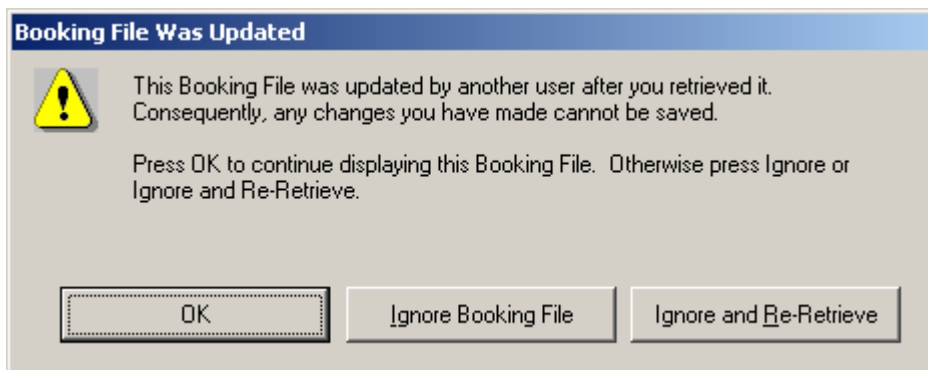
Booking File Was Updated

This Booking File was updated by another user after you retrieved it. Consequently, any changes you have made cannot be saved.

Press OK to continue displaying this Booking File. Otherwise press Ignore or Ignore and Re-Retrieve.

OK

Ignore Booking File

Ignore and Re-Retrieve